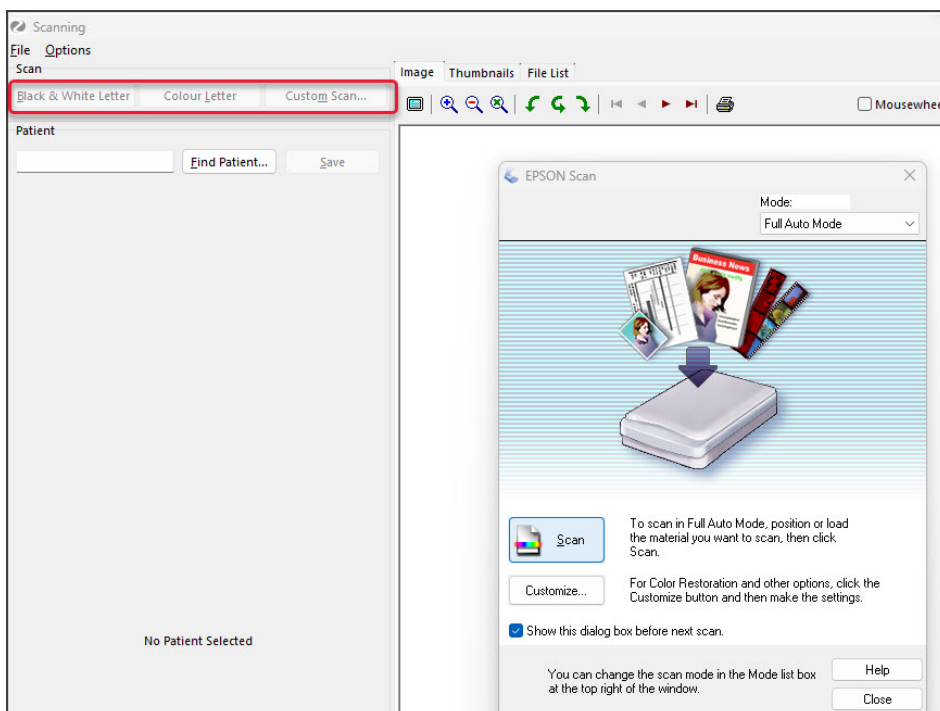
Scanning

File Options

Scan

Black & White Letter Colour Letter Custom Scan...

Patient

Find Patient... Save

No Patient Selected

Image Thumbnails File List

Mousewhe

EPSON Scan

Mode:

Full Auto Mode

Business News

Scan

To scan in Full Auto Mode, position or load the material you want to scan, then click Scan.

Customize...

For Color Restoration and other options, click the Customize button and then make the settings.

Show this dialog box before next scan.

You can change the scan mode in the Mode list box at the top right of the window.

Help

Close